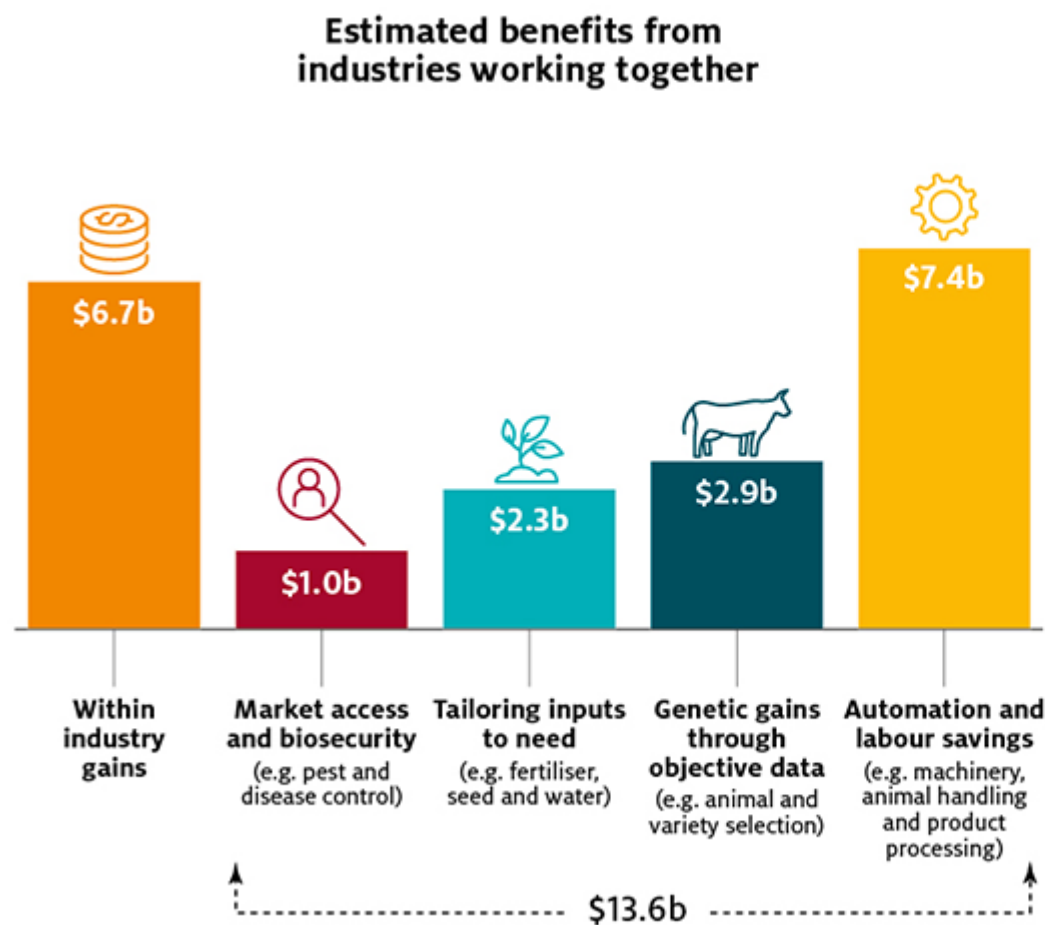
Estimated benefits from industries working together

\$6.7b

\$1.0b

\$2.3b

\$2.9b

\$7.4b

Within industry gains

Market access and biosecurity
(e.g. pest and disease control)

Tailoring inputs to need
(e.g. fertiliser, seed and water)

Genetic gains through objective data
(e.g. animal and variety selection)

Automation and labour savings
(e.g. machinery, animal handling and product processing)

\$13.6b